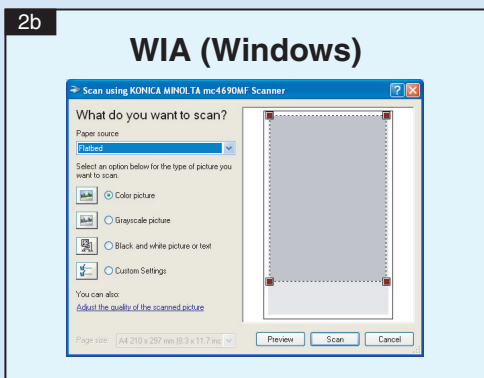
2b

WIA (Windows)

Scan using KONICA MINOLTA mc4690MF Scanner

What do you want to scan?

Paper source

Flatbed

Select an option below for the type of picture you want to scan.

Color picture

Grayscale picture

Black and white picture or text

Custom Settings

You can also:

Adjust the quality of the scanned picture

Page size: A4 210 x 297 mm (8.3 x 11.7 inc

Preview

Scan

Cancel